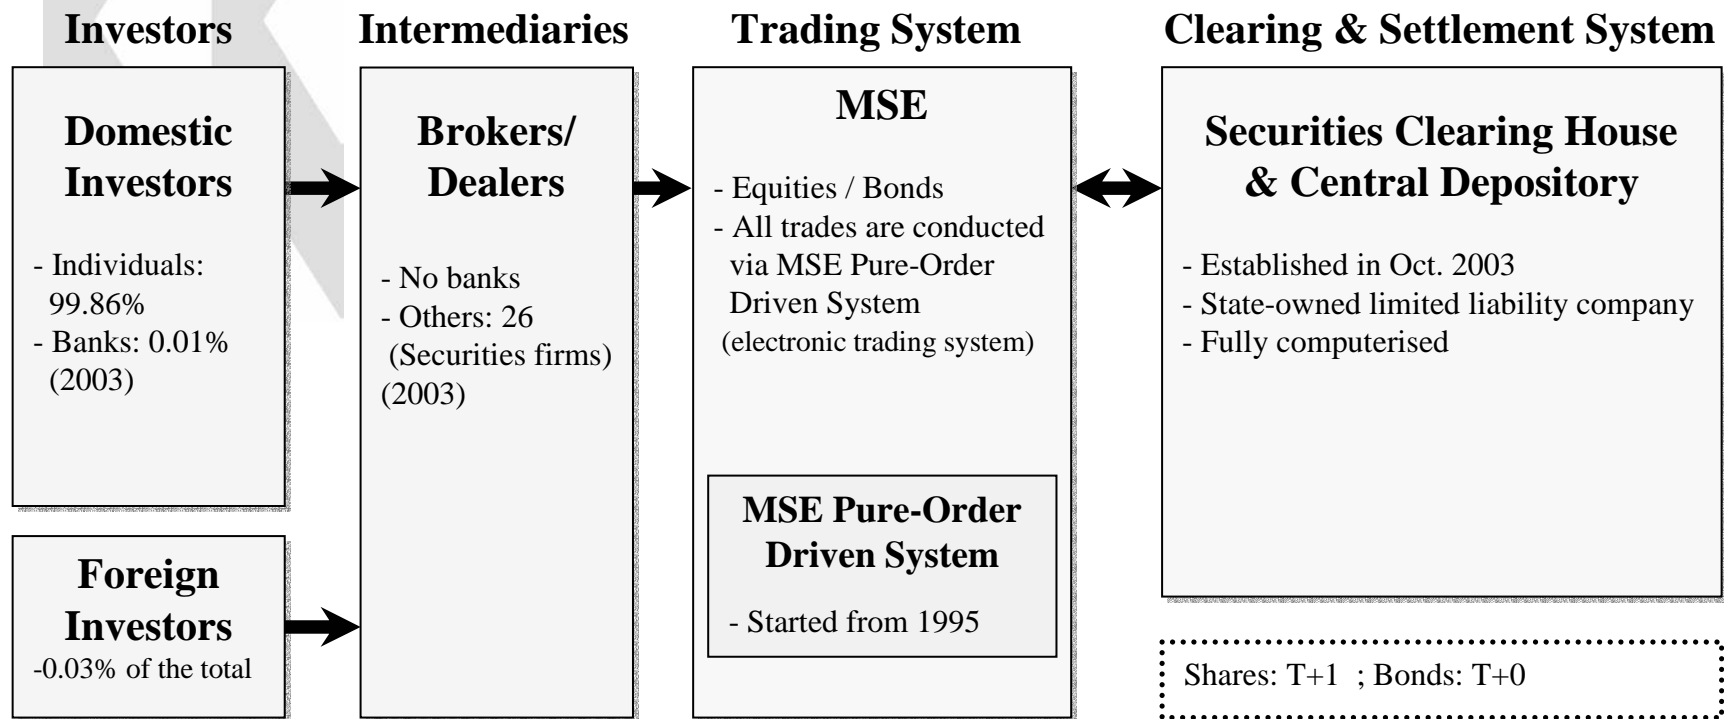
Investors

Domestic Investors

- Individuals: 99.86%
- Banks: 0.01% (2003)

Foreign Investors
-0.03% of the total

Intermediaries

Brokers/ Dealers

- No banks
- Others: 26 (Securities firms) (2003)

Trading System

MSE

- Equities / Bonds
- All trades are conducted via MSE Pure-Order Driven System (electronic trading system)

MSE Pure-Order Driven System

- Started from 1995

Clearing & Settlement System

Securities Clearing House & Central Depository

- Established in Oct. 2003
- State-owned limited liability company
- Fully computerised

Shares: T+1 ; Bonds: T+0